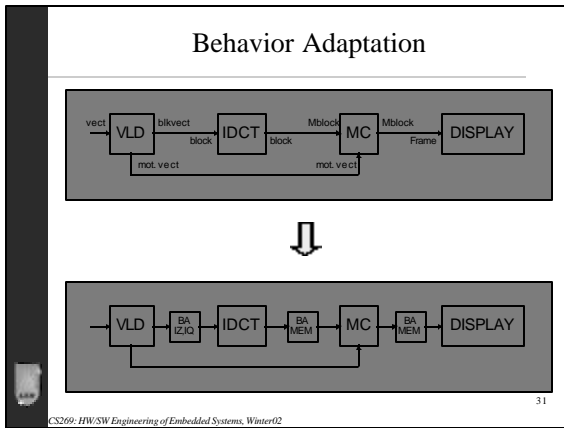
Behavior Adaptation

vect VLD blkvect block IDCT block Mblock MC Mblock Frame DISPLAY

mot. vect mot. vect

VLD BA IZ,IQ IDCT BA MEM MC BA MEM DISPLAY

31

CS269: HW/SW Engineering of Embedded Systems, Winter02